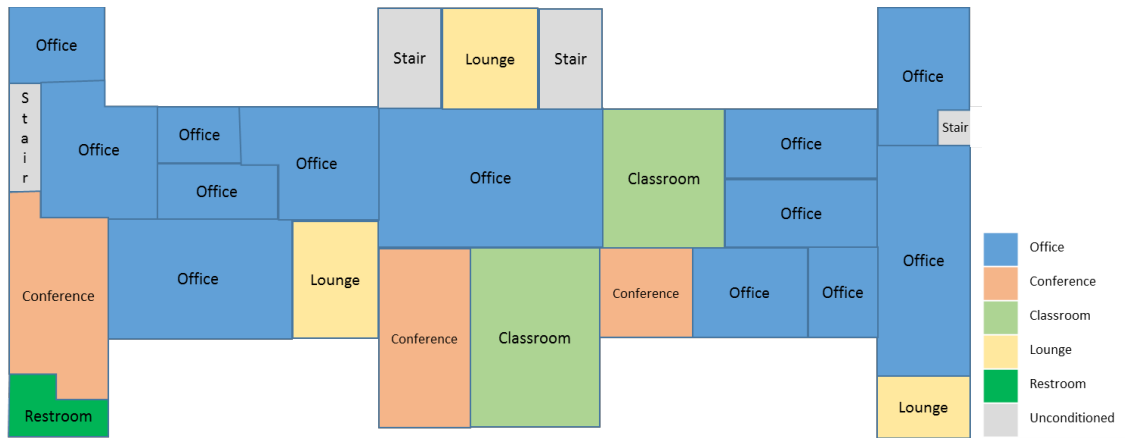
Office

Stair

Office

Office

Office

Office

Conference

Office

Lounge

Restroom

Stair

Lounge

Stair

Office

Conference

Classroom

Classroom

Conference

Office

Office

Office

Office

Office

Stair

Office

Lounge

Office
Conference
Classroom
Lounge
Restroom
Unconditioned